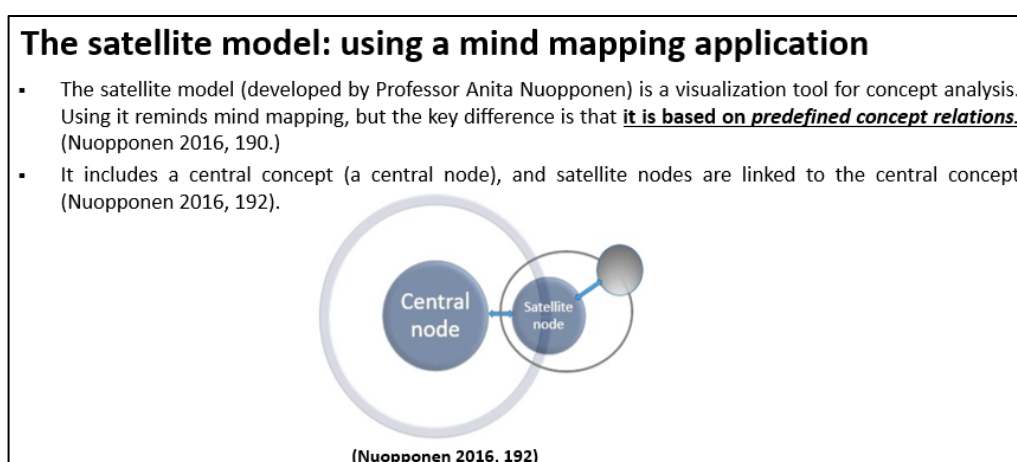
The satellite model: using a mind mapping application

- The satellite model (developed by Professor Anita Nuopponen) is a visualization tool for concept analysis. Using it reminds mind mapping, but the key difference is that **it is based on *predefined concept relations*.** (Nuopponen 2016, 190.)

- It includes a central concept (a central node), and satellite nodes are linked to the central concept (Nuopponen 2016, 192).

Central node

Satellite node

(Nuopponen 2016, 192)